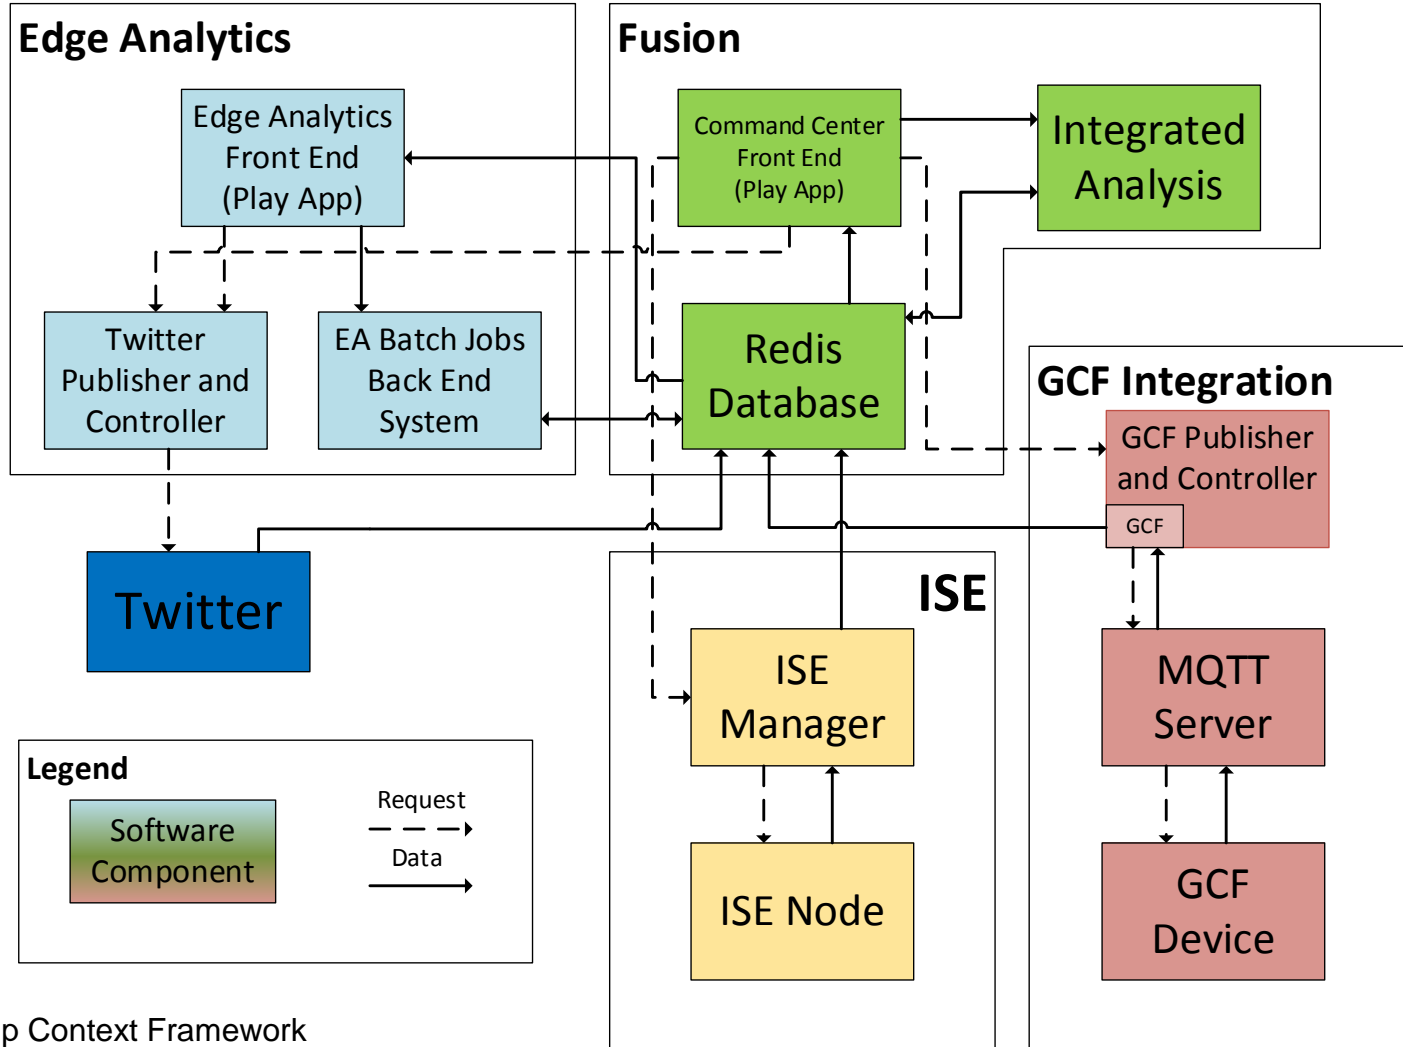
Edge Analytics

Edge Analytics Front End (Play App)

Twitter Publisher and Controller

EA Batch Jobs Back End System

Fusion

Command Center Front End (Play App)

Integrated Analysis

Redis Database

GCF Integration

GCF Publisher and Controller

GCF

Twitter

ISE

ISE Manager

ISE Node

MQTT Server

GCF Device

Legend

Software Component

Request

Data

p Context Framework